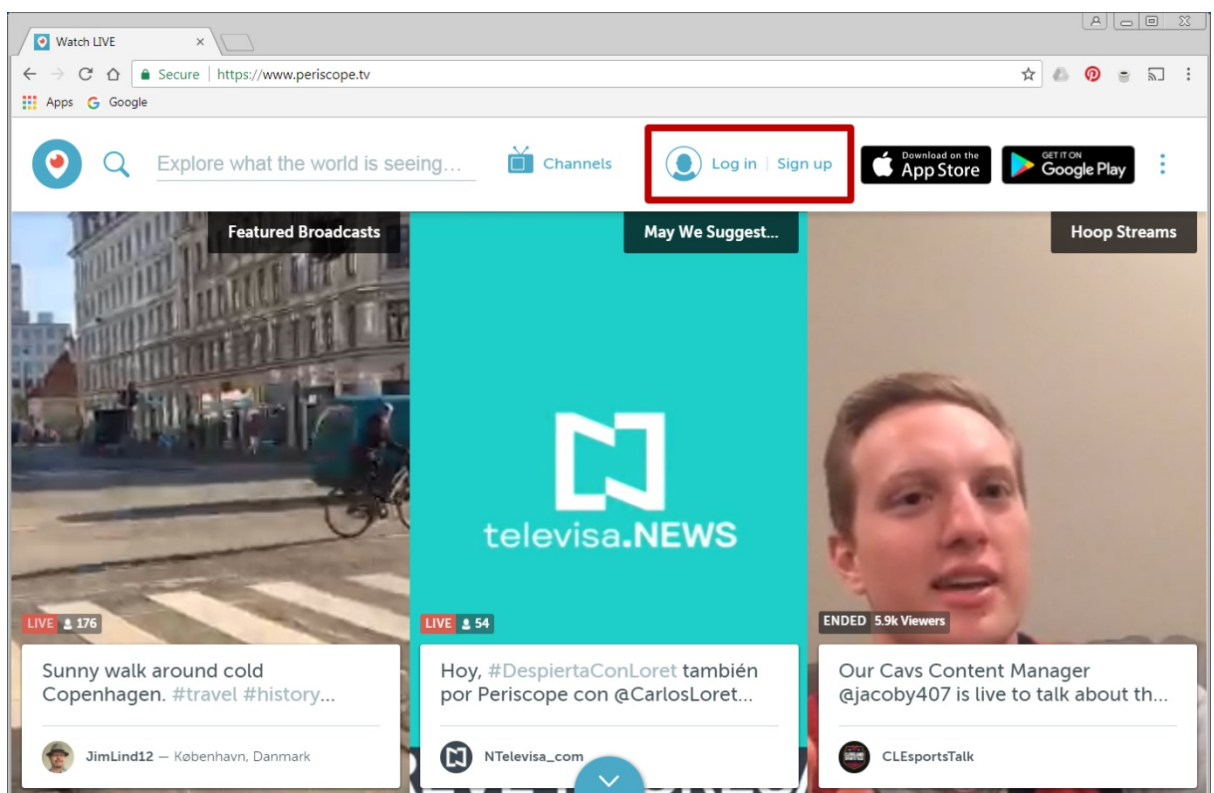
Watch LIVE ×

Secure | https://www.periscope.tv

Apps Google

Explore what the world is seeing...

Channels

Log in | Sign up

Download on the App Store

GET IT ON Google Play

Featured Broadcasts

May We Suggest...

Hoop Streams

televisa.NEWS

LIVE 176

Sunny walk around cold Copenhagen. #travel #history...

JimLind12 — København, Danmark

LIVE 54

Hoy, #DespiertaConLoret también por Periscope con @CarlosLoret...

NTelevisa_com

ENDED 5.9k Viewers

Our Cavs Content Manager @jacoby407 is live to talk about th...

CLEsportsTalk